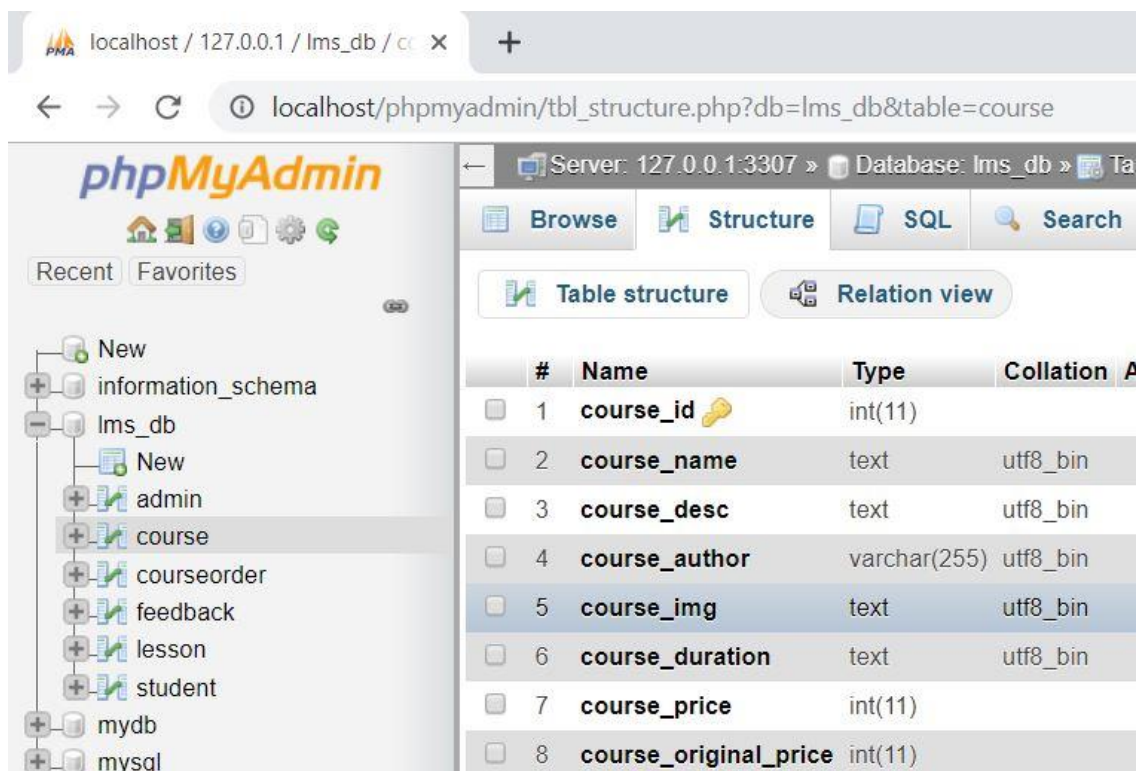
localhost / 127.0.0.1 / lms_db / co ×

localhost/phpmyadmin/tbl_structure.php?db=lms_db&table=course

phpMyAdmin

Recent Favorites

New
information_schema
lms_db
New
admin
course
courseorder
feedback
lesson
student
mydb
mysql

Server: 127.0.0.1:3307 » Database: lms_db » Ta

Browse Structure SQL Search

Table structure Relation view

| # | Name | Type | Collation | A |
|---|---|---|---|---|
| 1 | course_id | int(11) | | |
| 2 | course_name | text | utf8_bin | |
| 3 | course_desc | text | utf8_bin | |
| 4 | course_author | varchar(255) | utf8_bin | |
| 5 | course_img | text | utf8_bin | |
| 6 | course_duration | text | utf8_bin | |
| 7 | course_price | int(11) | | |
| 8 | course_original_price | int(11) | | |